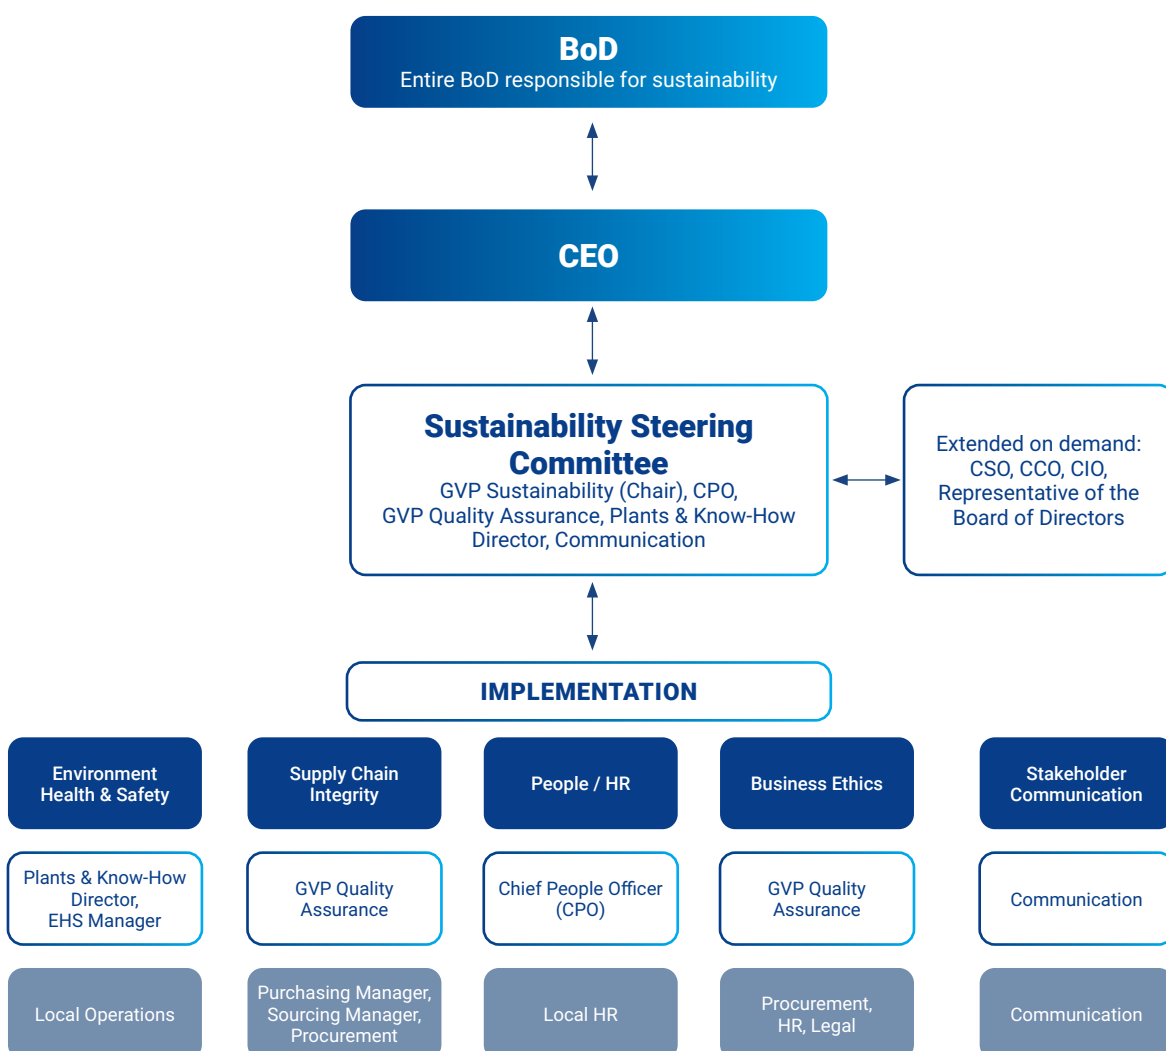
BoD
Entire BoD responsible for sustainability

CEO

Sustainability Steering Committee
GVP Sustainability (Chair), CPO, GVP Quality Assurance, Plants & Know-How Director, Communication

Extended on demand: CSO, CCO, CIO, Representative of the Board of Directors

IMPLEMENTATION

Environment Health & Safety

Plants & Know-How Director, EHS Manager

Local Operations

Supply Chain Integrity

GVP Quality Assurance

Purchasing Manager, Sourcing Manager, Procurement

People / HR

Chief People Officer (CPO)

Local HR

Business Ethics

GVP Quality Assurance

Procurement, HR, Legal

Stakeholder Communication

Communication

Communication